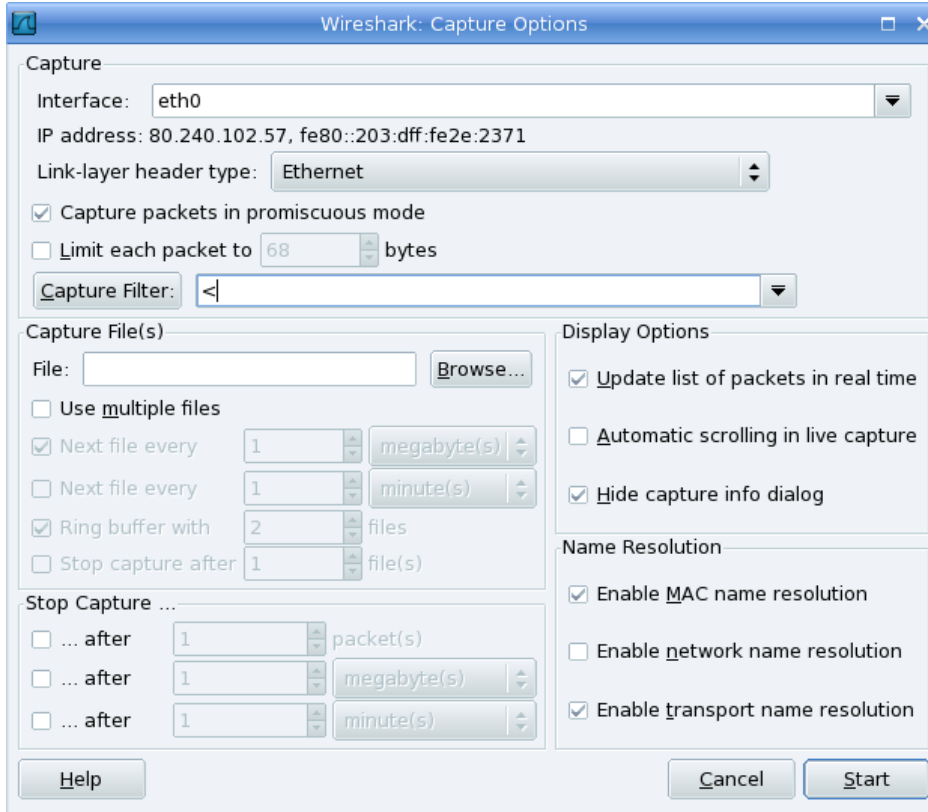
Wireshark: Capture Options

Capture

Interface: eth0

IP address: 80.240.102.57, fe80::203:dff:fe2e:2371

Link-layer header type: Ethernet

Capture packets in promiscuous mode

Limit each packet to 68 bytes

Capture Filter: <

Capture File(s)

File: Browse...

Use multiple files

Next file every 1 megabyte(s)

Next file every 1 minute(s)

Ring buffer with 2 files

Stop capture after 1 file(s)

Stop Capture ...

... after 1 packet(s)

... after 1 megabyte(s)

... after 1 minute(s)

Display Options

Update list of packets in real time

Automatic scrolling in live capture

Hide capture info dialog

Name Resolution

Enable MAC name resolution

Enable network name resolution

Enable transport name resolution

Help

Cancel

Start